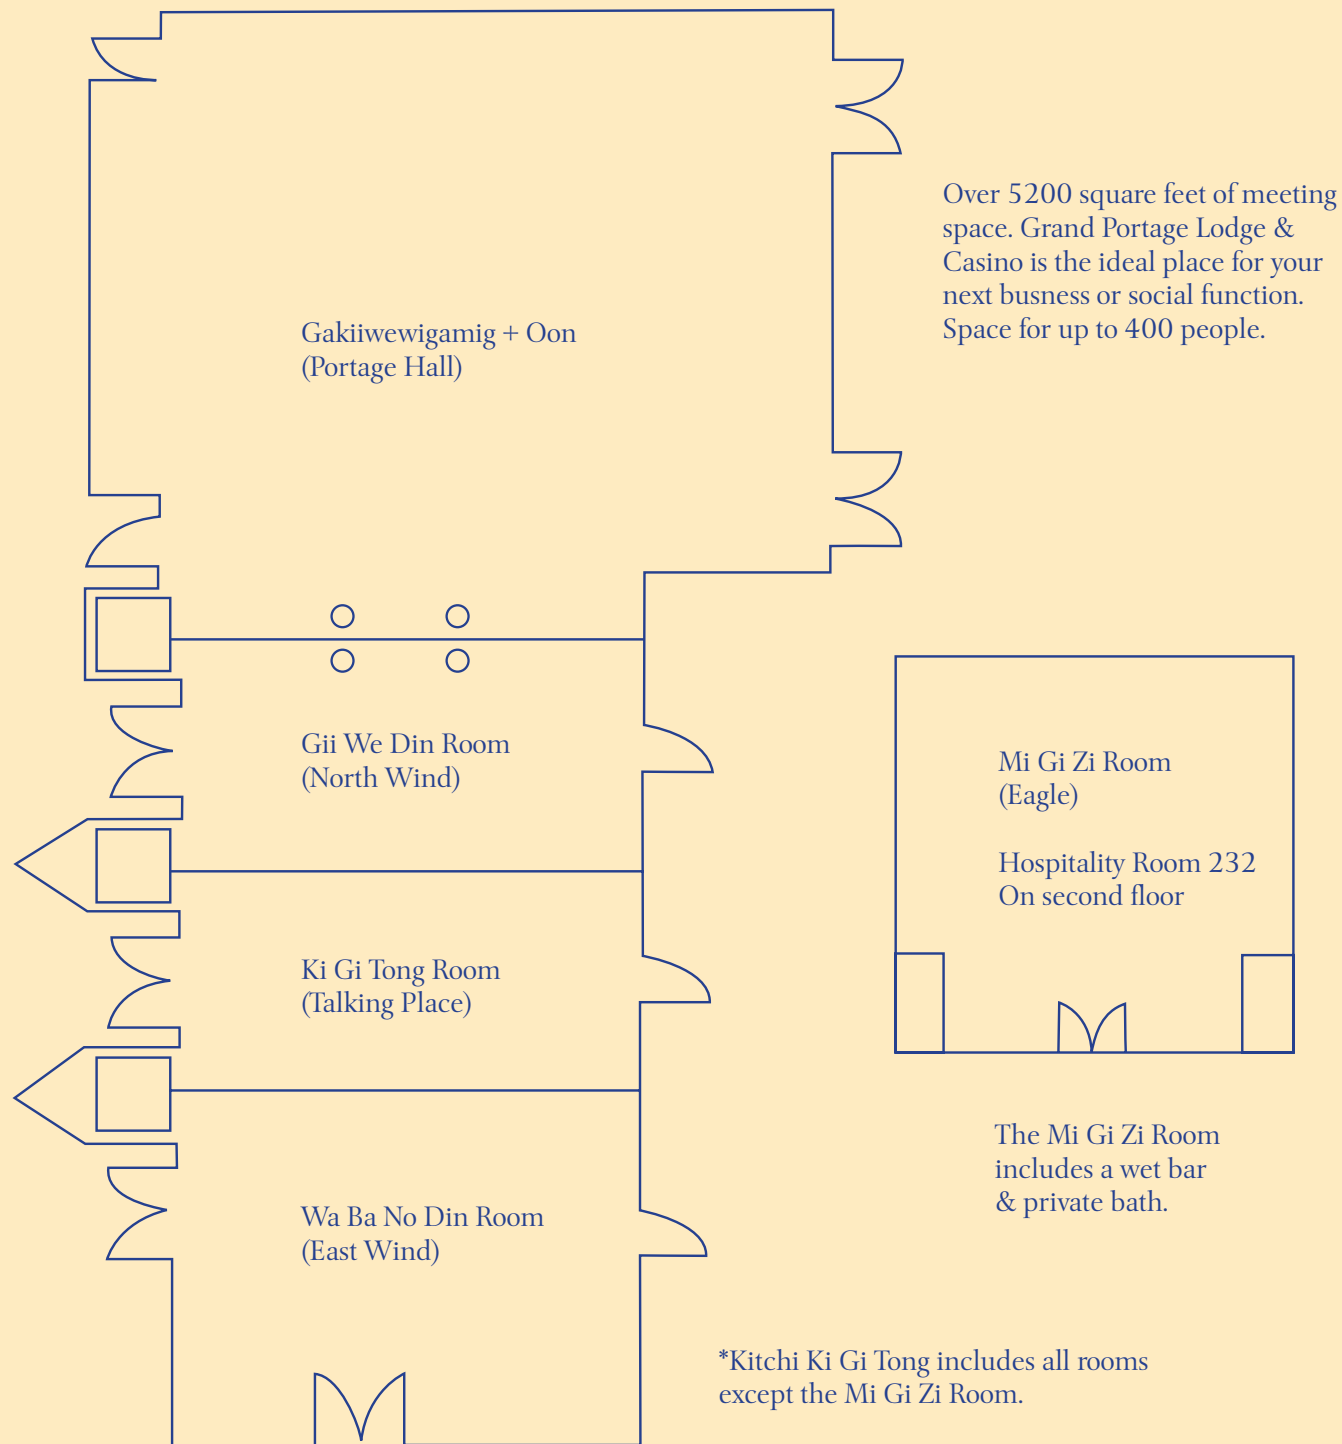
Over 5200 square feet of meeting space. Grand Portage Lodge & Casino is the ideal place for your next busness or social function. Space for up to 400 people.

Gakiiwewigamig + Oon
(Portage Hall)

Gii We Din Room
(North Wind)

Ki Gi Tong Room
(Talking Place)

Wa Ba No Din Room
(East Wind)

Mi Gi Zi Room
(Eagle)

Hospitality Room 232
On second floor

The Mi Gi Zi Room includes a wet bar & private bath.

*Kitchi Ki Gi Tong includes all rooms except the Mi Gi Zi Room.